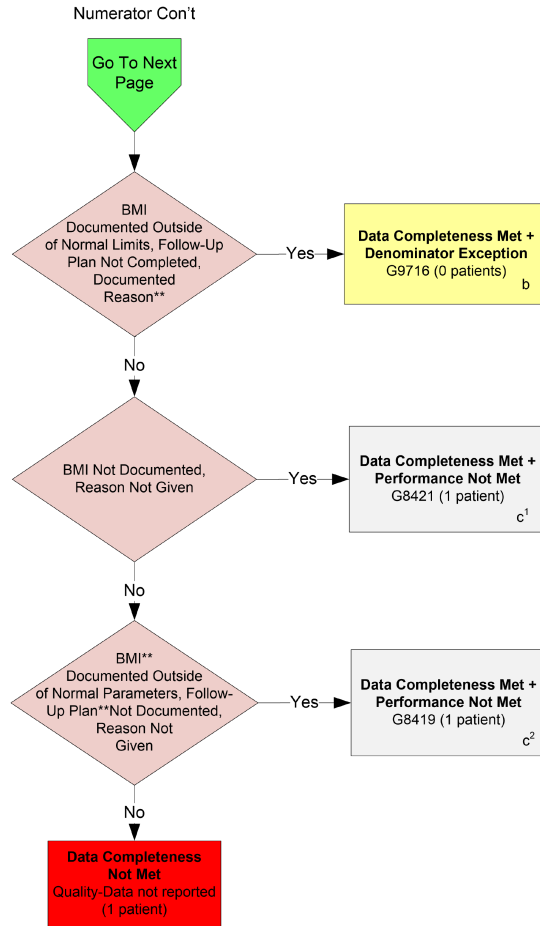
Numerator Con't

Go To Next Page

BMI Documented Outside of Normal Limits, Follow-Up Plan Not Completed, Documented Reason**

Yes

**Data Completeness Met + Denominator Exception**
G9716 (0 patients)
b

No

BMI Not Documented, Reason Not Given

Yes

**Data Completeness Met + Performance Not Met**
G8421 (1 patient)
$c^1$

No

BMI** Documented Outside of Normal Parameters, Follow-Up Plan**Not Documented, Reason Not Given

Yes

**Data Completeness Met + Performance Not Met**
G8419 (1 patient)
$c^2$

No

**Data Completeness Not Met**
Quality-Data not reported (1 patient)